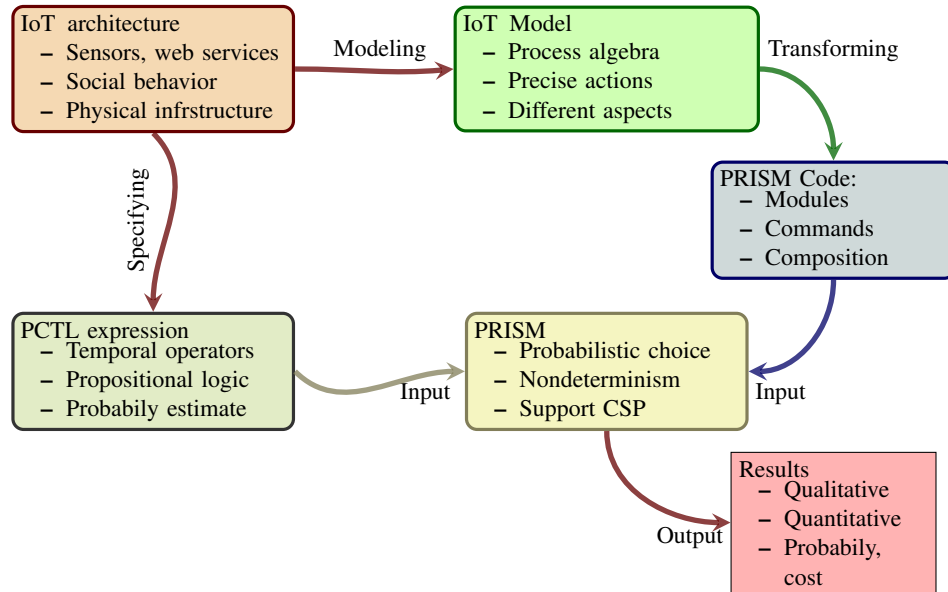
IoT architecture
– Sensors, web services
– Social behavior
– Physical infrstructure

Modeling

IoT Model
– Process algebra
– Precise actions
– Different aspects

Transforming

Specifying

PRISM Code:
– Modules
– Commands
– Composition

PCTL expression
– Temporal operators
– Propositional logic
– Probabily estimate

Input

PRISM
– Probabilistic choice
– Nondeterminism
– Support CSP

Input

Output

Results
– Qualitative
– Quantitative
– Probabily, cost